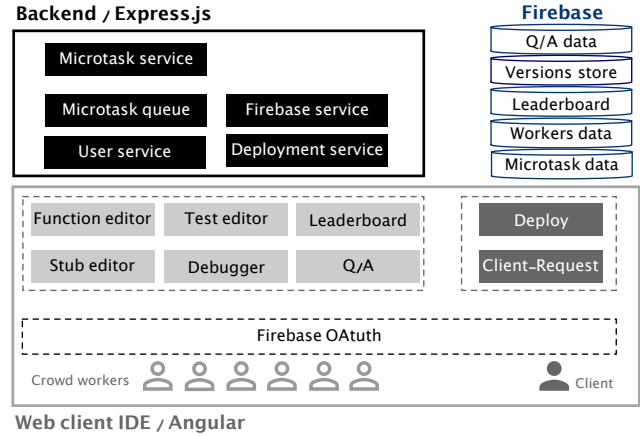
Backend / Express.js

Microtask service

Microtask queue

Firebase service

User service

Deployment service

Firebase

Q/A data

Versions store

Leaderboard

Workers data

Microtask data

Function editor

Test editor

Leaderboard

Stub editor

Debugger

Q/A

Deploy

Client-Request

Firebase OAtuth

Crowd workers

Client

Web client IDE / Angular